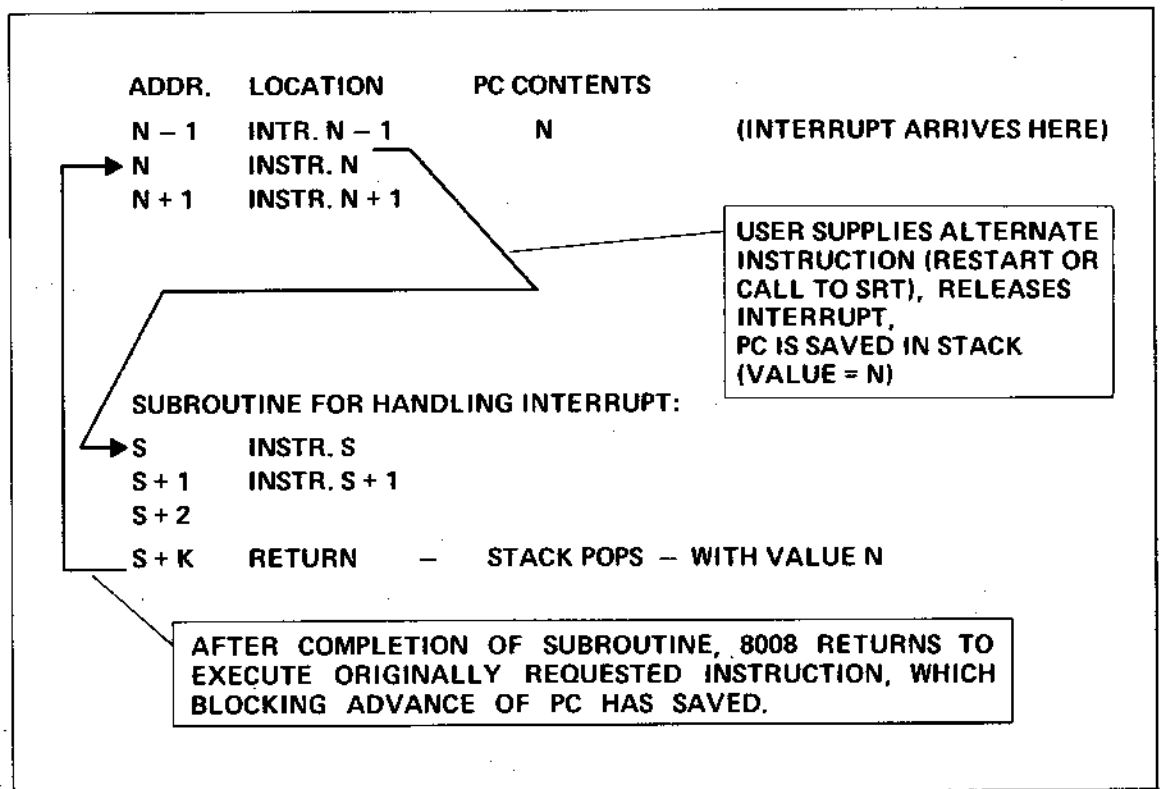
| ADDR. | LOCATION | PC CONTENTS | |
|---|---|---|---|
| N – 1 | INTR. N – 1 | N | (INTERRUPT ARRIVES HERE) |
| N | INSTR. N | | |
| N + 1 | INSTR. N + 1 | | |

USER SUPPLIES ALTERNATE INSTRUCTION (RESTART OR CALL TO SRT), RELEASES INTERRUPT, PC IS SAVED IN STACK (VALUE = N)

SUBROUTINE FOR HANDLING INTERRUPT:

| | | |
|---|---|---|
| S | INSTR. S | |
| S + 1 | INSTR. S + 1 | |
| S + 2 | | |
| S + K | RETURN | – STACK POPS – WITH VALUE N |

AFTER COMPLETION OF SUBROUTINE, 8008 RETURNS TO EXECUTE ORIGINALLY REQUESTED INSTRUCTION, WHICH BLOCKING ADVANCE OF PC HAS SAVED.